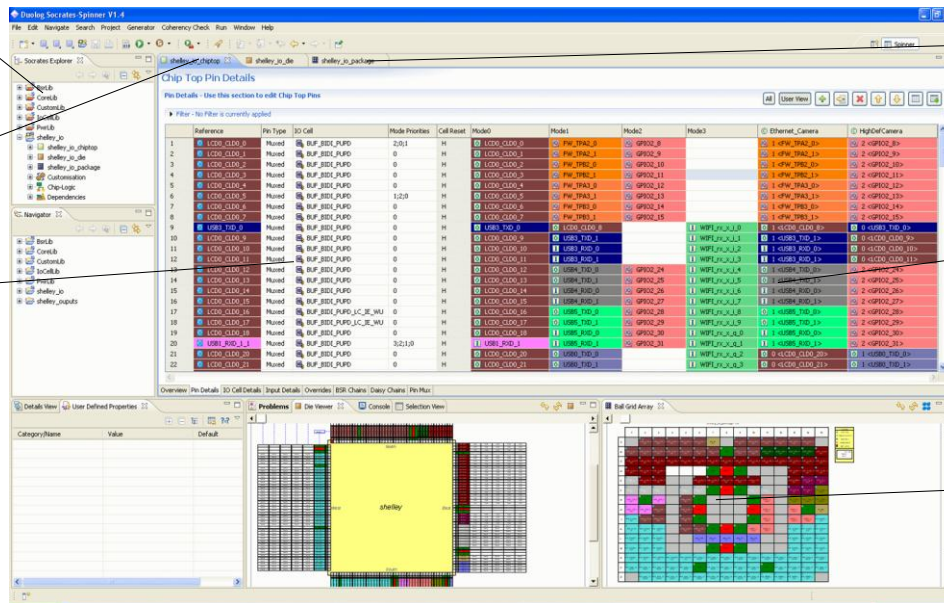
Duolog Socrates-Spinner V1.4

File Edit Navigate Search Project Generator Coherency Check Run Window Help

Spinner

Socrates Explorer

BsrLib
CoreLib
CustomLib
IoCellLib
PinrLib
shelley_io
shelley_io_chiptop
shelley_io_die
shelley_io_package
Customisation
Chip-Logic
Dependencies

Navigator

BsrLib
CoreLib
CustomLib
IoCellLib
PinrLib
shelley_io
shelley_ouputs

shelley_io_chiptop | shelley_io_die | shelley_io_package

Chip Top Pin Details

Pin Details - Use this section to edit Chip Top Pins

Filter - No Filter is currently applied

All | User View

| | Reference | Pin Type | IO Cell | Mode Priorities | Cell Reset | Mode0 | Mode1 | Mode2 | Mode3 | Ethernet_Camera | HighDefCamera |
|---|---|---|---|---|---|---|---|---|---|---|---|
| 1 | LCD0_CLD0_0 | Muxed | BUF_BIDI_PUPD | 2;0;1 | H | LCD0_CLD0_0 | FW_TPA2_0 | GPIO2_8 | | 1 <FW_TPA2_0> | 2 <GPIO2_8> |
| 2 | LCD0_CLD0_1 | Muxed | BUF_BIDI_PUPD | 0 | H | LCD0_CLD0_1 | FW_TPA2_1 | GPIO2_9 | | 1 <FW_TPA2_1> | 2 <GPIO2_9> |
| 3 | LCD0_CLD0_2 | Muxed | BUF_BIDI_PUPD | 0 | H | LCD0_CLD0_2 | FW_TPB2_0 | GPIO2_10 | | 1 <FW_TPB2_0> | 2 <GPIO2_10> |
| 4 | LCD0_CLD0_3 | Muxed | BUF_BIDI_PUPD | 0 | H | LCD0_CLD0_3 | FW_TPB2_1 | GPIO2_11 | | 1 <FW_TPB2_1> | 2 <GPIO2_11> |
| 5 | LCD0_CLD0_4 | Muxed | BUF_BIDI_PUPD | 0 | H | LCD0_CLD0_4 | FW_TPA3_0 | GPIO2_12 | | 1 <FW_TPA3_0> | 2 <GPIO2_12> |
| 6 | LCD0_CLD0_5 | Muxed | BUF_BIDI_PUPD | 1;2;0 | H | LCD0_CLD0_5 | FW_TPA3_1 | GPIO2_13 | | 1 <FW_TPA3_1> | 2 <GPIO2_13> |
| 7 | LCD0_CLD0_6 | Muxed | BUF_BIDI_PUPD | 0 | H | LCD0_CLD0_6 | FW_TPB3_0 | GPIO2_14 | | 1 <FW_TPB3_0> | 2 <GPIO2_14> |
| 8 | LCD0_CLD0_7 | Muxed | BUF_BIDI_PUPD | 0 | H | LCD0_CLD0_7 | FW_TPB3_1 | GPIO2_15 | | 1 <FW_TPB3_1> | 2 <GPIO2_15> |
| 9 | USB3_TXD_0 | Muxed | BUF_BIDI_PUPD | 0 | H | USB3_TXD_0 | LCD0_CLD0_8 | | WIFI_rc_s_l_0 | 1 <LCD0_CLD0_8> | 0 <USB3_TXD_0> |
| 10 | LCD0_CLD0_9 | Muxed | BUF_BIDI_PUPD | 0 | H | LCD0_CLD0_9 | USB3_TXD_1 | | WIFI_rc_s_l_1 | 1 <USB3_TXD_1> | 0 <LCD0_CLD0_9> |
| 11 | LCD0_CLD0_10 | Muxed | BUF_BIDI_PUPD | 0 | H | LCD0_CLD0_10 | USB3_RXD_0 | | WIFI_rc_s_l_2 | 1 <USB3_RXD_0> | 0 <LCD0_CLD0_10> |
| 12 | LCD0_CLD0_11 | Muxed | BUF_BIDI_PUPD | 0 | H | LCD0_CLD0_11 | USB3_RXD_1 | | WIFI_rc_s_l_3 | 1 <USB3_RXD_1> | 0 <LCD0_CLD0_11> |
| 13 | LCD0_CLD0_12 | Muxed | BUF_BIDI_PUPD | 0 | H | LCD0_CLD0_12 | USB4_TXD_0 | GPIO2_24 | WIFI_rc_s_l_4 | 1 <USB4_TXD_0> | 2 <GPIO2_24> |
| 14 | LCD0_CLD0_13 | Muxed | BUF_BIDI_PUPD | 0 | H | LCD0_CLD0_13 | USB4_TXD_1 | GPIO2_25 | WIFI_rc_s_l_5 | 1 <USB4_TXD_1> | 2 <GPIO2_25> |
| 15 | LCD0_CLD0_14 | Muxed | BUF_BIDI_PUPD | 0 | H | LCD0_CLD0_14 | USB4_RXD_0 | GPIO2_26 | WIFI_rc_s_l_6 | 1 <USB4_RXD_0> | 2 <GPIO2_26> |
| 16 | LCD0_CLD0_15 | Muxed | BUF_BIDI_PUPD | 0 | H | LCD0_CLD0_15 | USB4_RXD_1 | GPIO2_27 | WIFI_rc_s_l_7 | 1 <USB4_RXD_1> | 2 <GPIO2_27> |
| 17 | LCD0_CLD0_16 | Muxed | BUF_BIDI_PUPD_LC_IE_WU | 0 | H | LCD0_CLD0_16 | USB5_TXD_0 | GPIO2_28 | WIFI_rc_s_l_8 | 1 <USB5_TXD_0> | 2 <GPIO2_28> |
| 18 | LCD0_CLD0_17 | Muxed | BUF_BIDI_PUPD_LC_IE_WU | 0 | H | LCD0_CLD0_17 | USB5_TXD_1 | GPIO2_29 | WIFI_rc_s_l_9 | 1 <USB5_TXD_1> | 2 <GPIO2_29> |
| 19 | LCD0_CLD0_18 | Muxed | BUF_BIDI_PUPD | 0 | H | LCD0_CLD0_18 | USB5_RXD_0 | GPIO2_30 | WIFI_rc_s_q_0 | 1 <USB5_RXD_0> | 2 <GPIO2_30> |
| 20 | USB1_RXD_1_1 | Muxed | BUF_BIDI_PUPD | 3;2;1;0 | H | USB1_RXD_1 | USB5_RXD_1 | GPIO2_31 | WIFI_rc_s_q_1 | 1 <USB5_RXD_1> | 2 <GPIO2_31> |
| 21 | LCD0_CLD0_20 | Muxed | BUF_BIDI_PUPD | 0 | H | LCD0_CLD0_20 | USB1_TXD_0 | | WIFI_rc_s_q_2 | 0 <LCD0_CLD0_20> | 1 <USB1_TXD_0> |
| 22 | LCD0_CLD0_21 | Muxed | BUF_BIDI_PUPD | 0 | H | LCD0_CLD0_21 | USB1_TXD_1 | | WIFI_rc_s_q_3 | 0 <LCD0_CLD0_21> | 1 <USB1_TXD_1> |

Overview | Pin Details | IO Cell Details | Input Details | Overrides | BSR Chains | Daisy Chains | Pin Mux

Details View | User Defined Properties

Category/Name | Value | Default

Problems | Die Viewer | Console | Selection View

shelley

Ball Grid Array